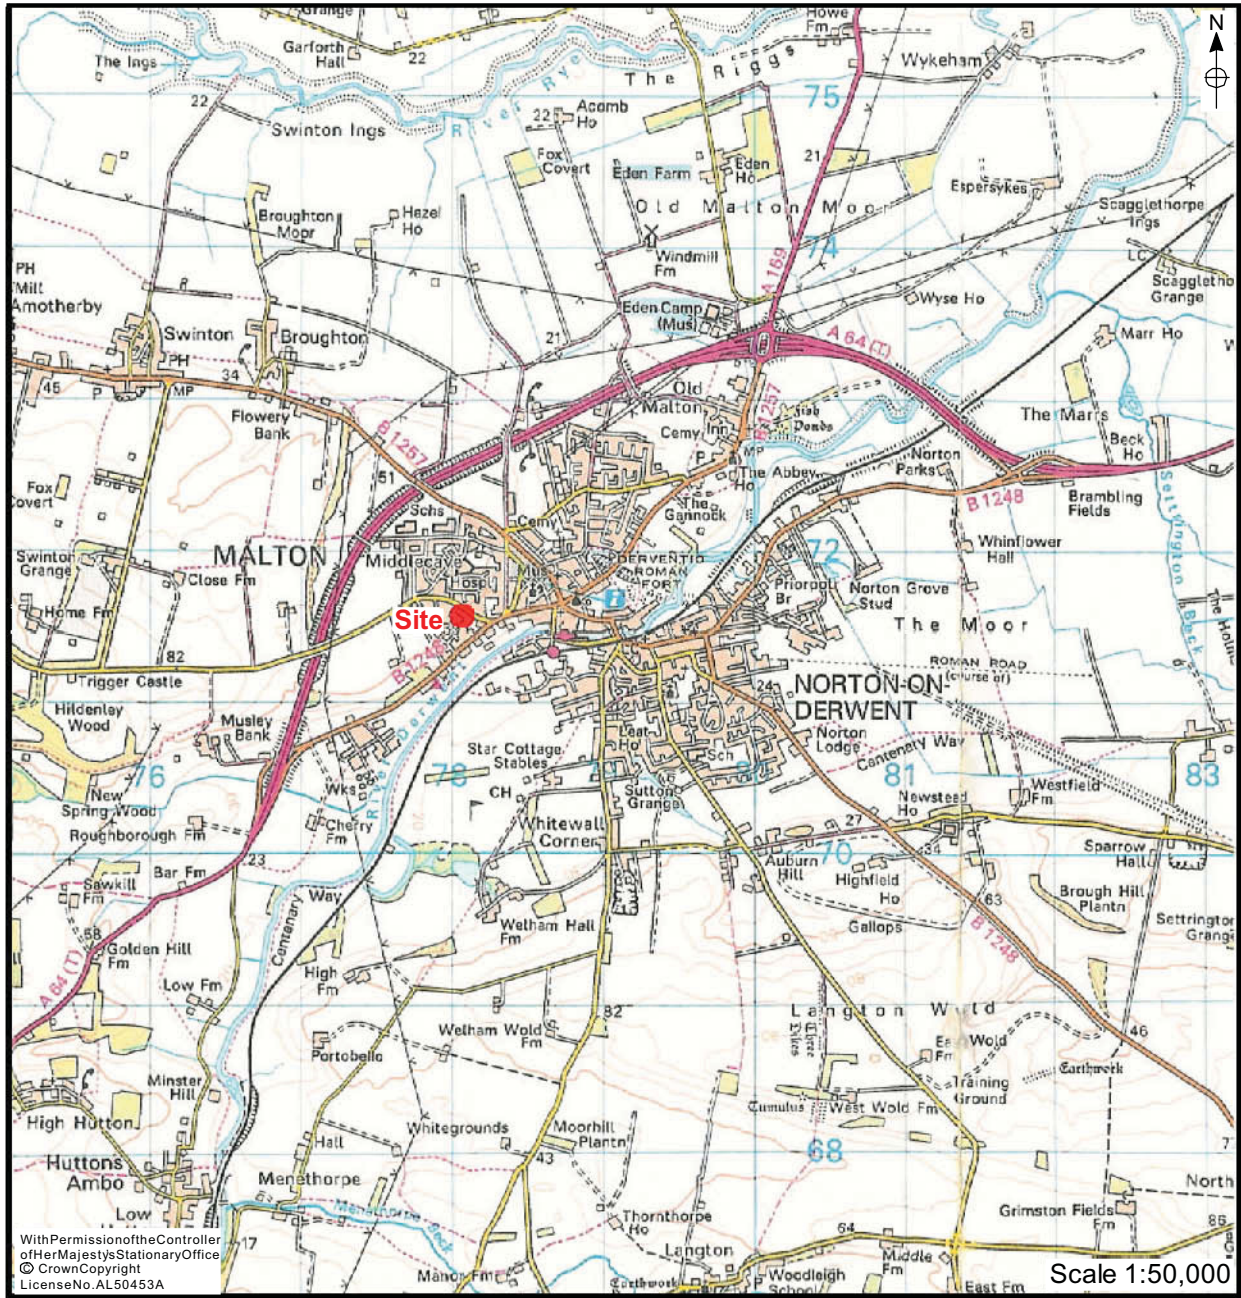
Grange
Garforth Hall
The Ings
22
Howe Fm
N
Wykeham
The Riggs
River Rye
75
22
Swinton Ings
22
Acomb Ho
Fox Covert
Eden Farm
Eden Ho
21
Old Malton Moor
Espersykes
Scagglethorpe Ings
Broughton Moor
Hazel Ho
74
Windmill Fm
A 169
PH
Mill
Amotherby
LC
Scagglethorpe Grange
Eden Camp (Mus)
Wyse Ho
Swinton
PH
Broughton
21
A 64 (T)
Marr Ho
45
P
MP
34
Old Malton
Cemy
Inn
B 1257
Fish Ponds
Flowery Bank
The Marrs
Beck Ho
B 1257
P
MP
The Abbey
Norton Parks
Fox Covert
51
Ho
The Gannock
B 1248
Brambling Fields
Schs
Cemy
Swinton Grange
MALTON
Middlecave
DERVENTIO ROMAN FORT
72
Whinflower Hall
Close Fm
Hosp
Mus
Priorpot Br
Norton Grove Stud
Home Fm
Site
The Moor
B 1248
82
Trigger Castle
ROMAN ROAD (course of)
24
NORTON-ON-DERWENT
Hildenley Wood
Musley Bank
River Derwent
Leat Ho
Norton Lodge
Centenary Way
Star Cottage Stables
76
Wks
78
Sch
80
81
83
New Spring Wood
CH
Sutton Grange
Newstead Ho
Westfield Fm
Roughborough Fm
Cherry Fm
27
Whitewall Corner
Sparrow Hall
70
23
34
Bar Fm
Auburn Hill
Highfield Ho
Sawkill Fm
Way
Brough Hill Plantn
63
Wetham Hall Fm
Settrington Grange
58
Golden Hill Fm
Centenary
Gallops
B 1248
High Fm
Low Fm
A 64 (T)
82
Langton Wold
Wetham Wold Fm
Portobello
Three Dykes
East Wold Fm
46
Earthwork
Training Ground
Minster Hill
Cumulus
West Wold Fm
High Hutton
Moorhill Plantn
Whitegrounds
Hall
43
68
Huttons Ambo
Menethorpe
North
Low
Menethorpe Beck
Thornthorpe Ho
Grimston Fields Fm
17
64
86
Langton
Middle Fm
Manor Fm
Earthwork
Woodleigh School
East Fm
With Permission of the Controller of Her Majesty's Stationary Office
© Crown Copyright
License No. AL50453A
Scale 1:50,000